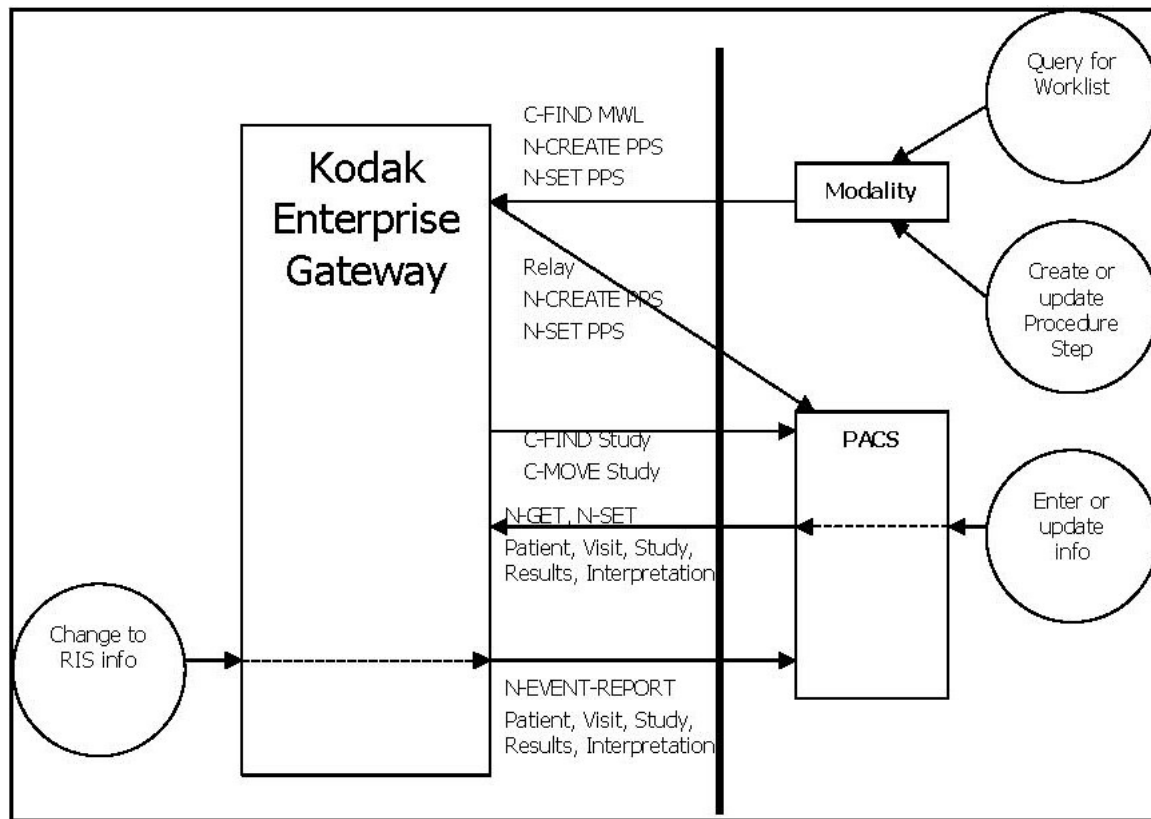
Kodak Enterprise Gateway

C-FIND MWL
N-CREATE PPS
N-SET PPS

Query for Worklist

Modality

Create or update Procedure Step

Relay
N-CREATE PPS
N-SET PPS

PACS

C-FIND Study
C-MOVE Study

N-GET, N-SET
Patient, Visit, Study, Results, Interpretation

Enter or update info

Change to RIS info

N-EVENT-REPORT
Patient, Visit, Study, Results, Interpretation